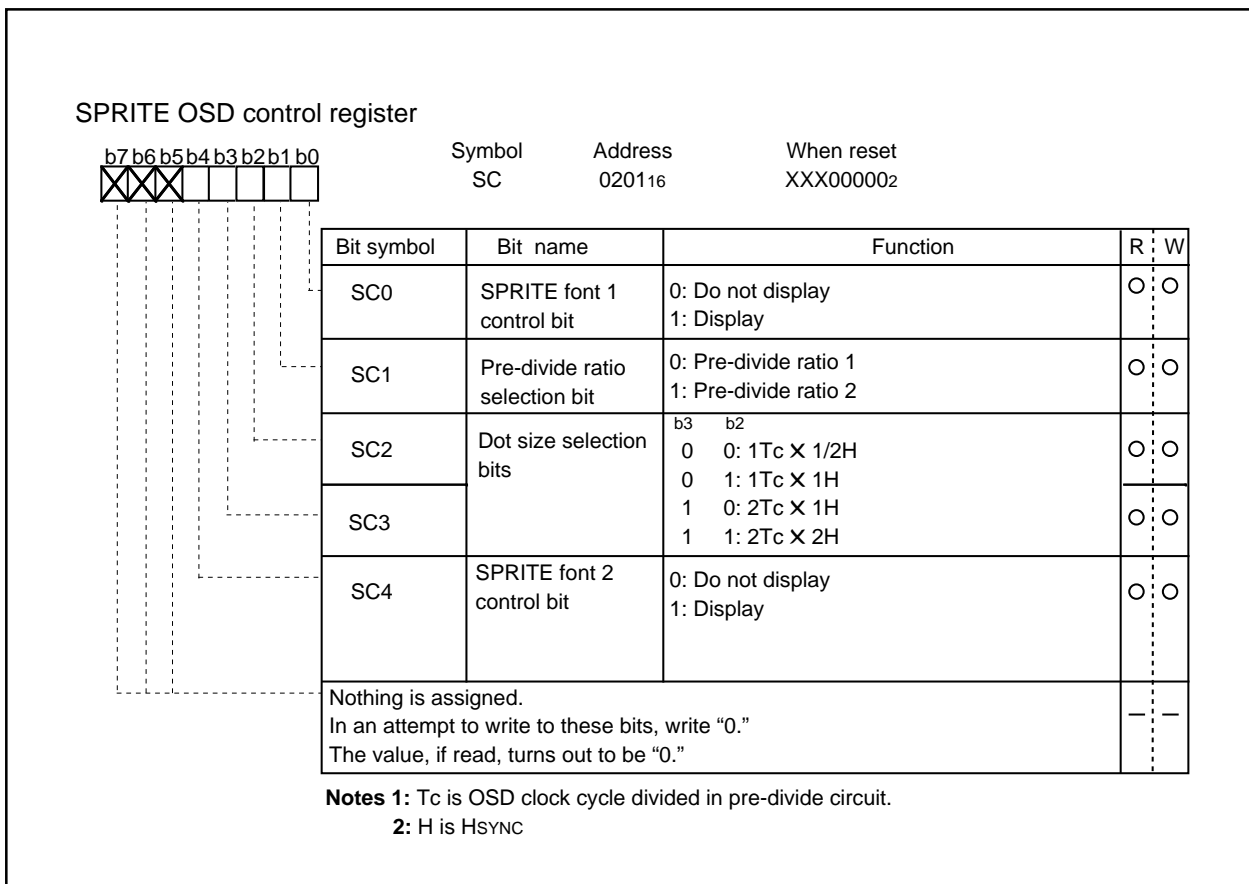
SPRITE OSD control register

b7 b6 b5 b4 b3 b2 b1 b0

Symbol SC

Address $0201_{16}$

When reset $XXX00000_2$

| Bit symbol | Bit name | Function | R | W |
|---|---|---|---|---|
| SC0 | SPRITE font 1 control bit | 0: Do not display<br>1: Display | O | O |
| SC1 | Pre-divide ratio selection bit | 0: Pre-divide ratio 1<br>1: Pre-divide ratio 2 | O | O |
| SC2 | Dot size selection bits | b3 b2<br>0 0: 1Tc $\times$ 1/2H<br>0 1: 1Tc $\times$ 1H<br>1 0: 2Tc $\times$ 1H<br>1 1: 2Tc $\times$ 2H | O | O |
| SC3 | | | O | O |
| SC4 | SPRITE font 2 control bit | 0: Do not display<br>1: Display | O | O |
| Nothing is assigned.<br>In an attempt to write to these bits, write "0."<br>The value, if read, turns out to be "0." | | | — | — |

Notes 1: Tc is OSD clock cycle divided in pre-divide circuit.
2: H is HSYNC